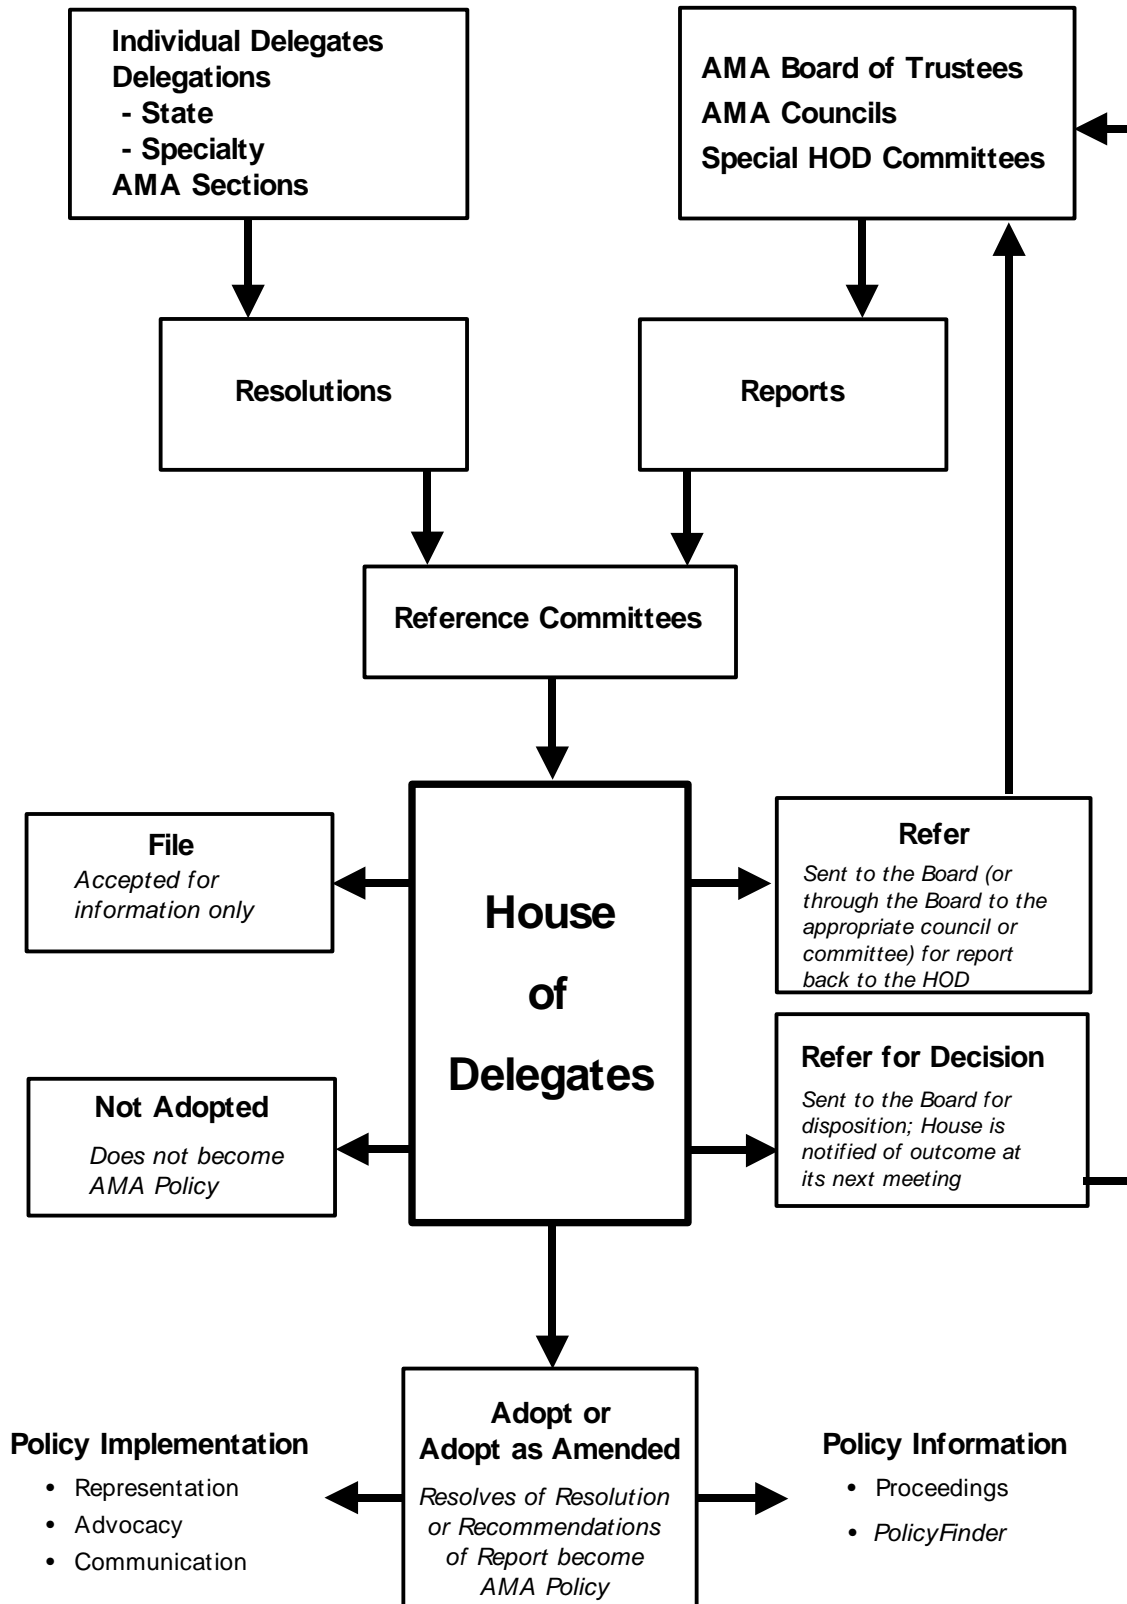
Individual Delegates
Delegations
- State
- Specialty
AMA Sections

AMA Board of Trustees
AMA Councils
Special HOD Committees

Resolutions

Reports

Reference Committees

File
Accepted for information only

House of Delegates

Refer
Sent to the Board (or through the Board to the appropriate council or committee) for report back to the HOD

Refer for Decision
Sent to the Board for disposition; House is notified of outcome at its next meeting

Not Adopted
Does not become AMA Policy

Policy Implementation
• Representation
• Advocacy
• Communication

Adopt or Adopt as Amended
Resolves of Resolution or Recommendations of Report become AMA Policy

Policy Information
• Proceedings
• PolicyFinder